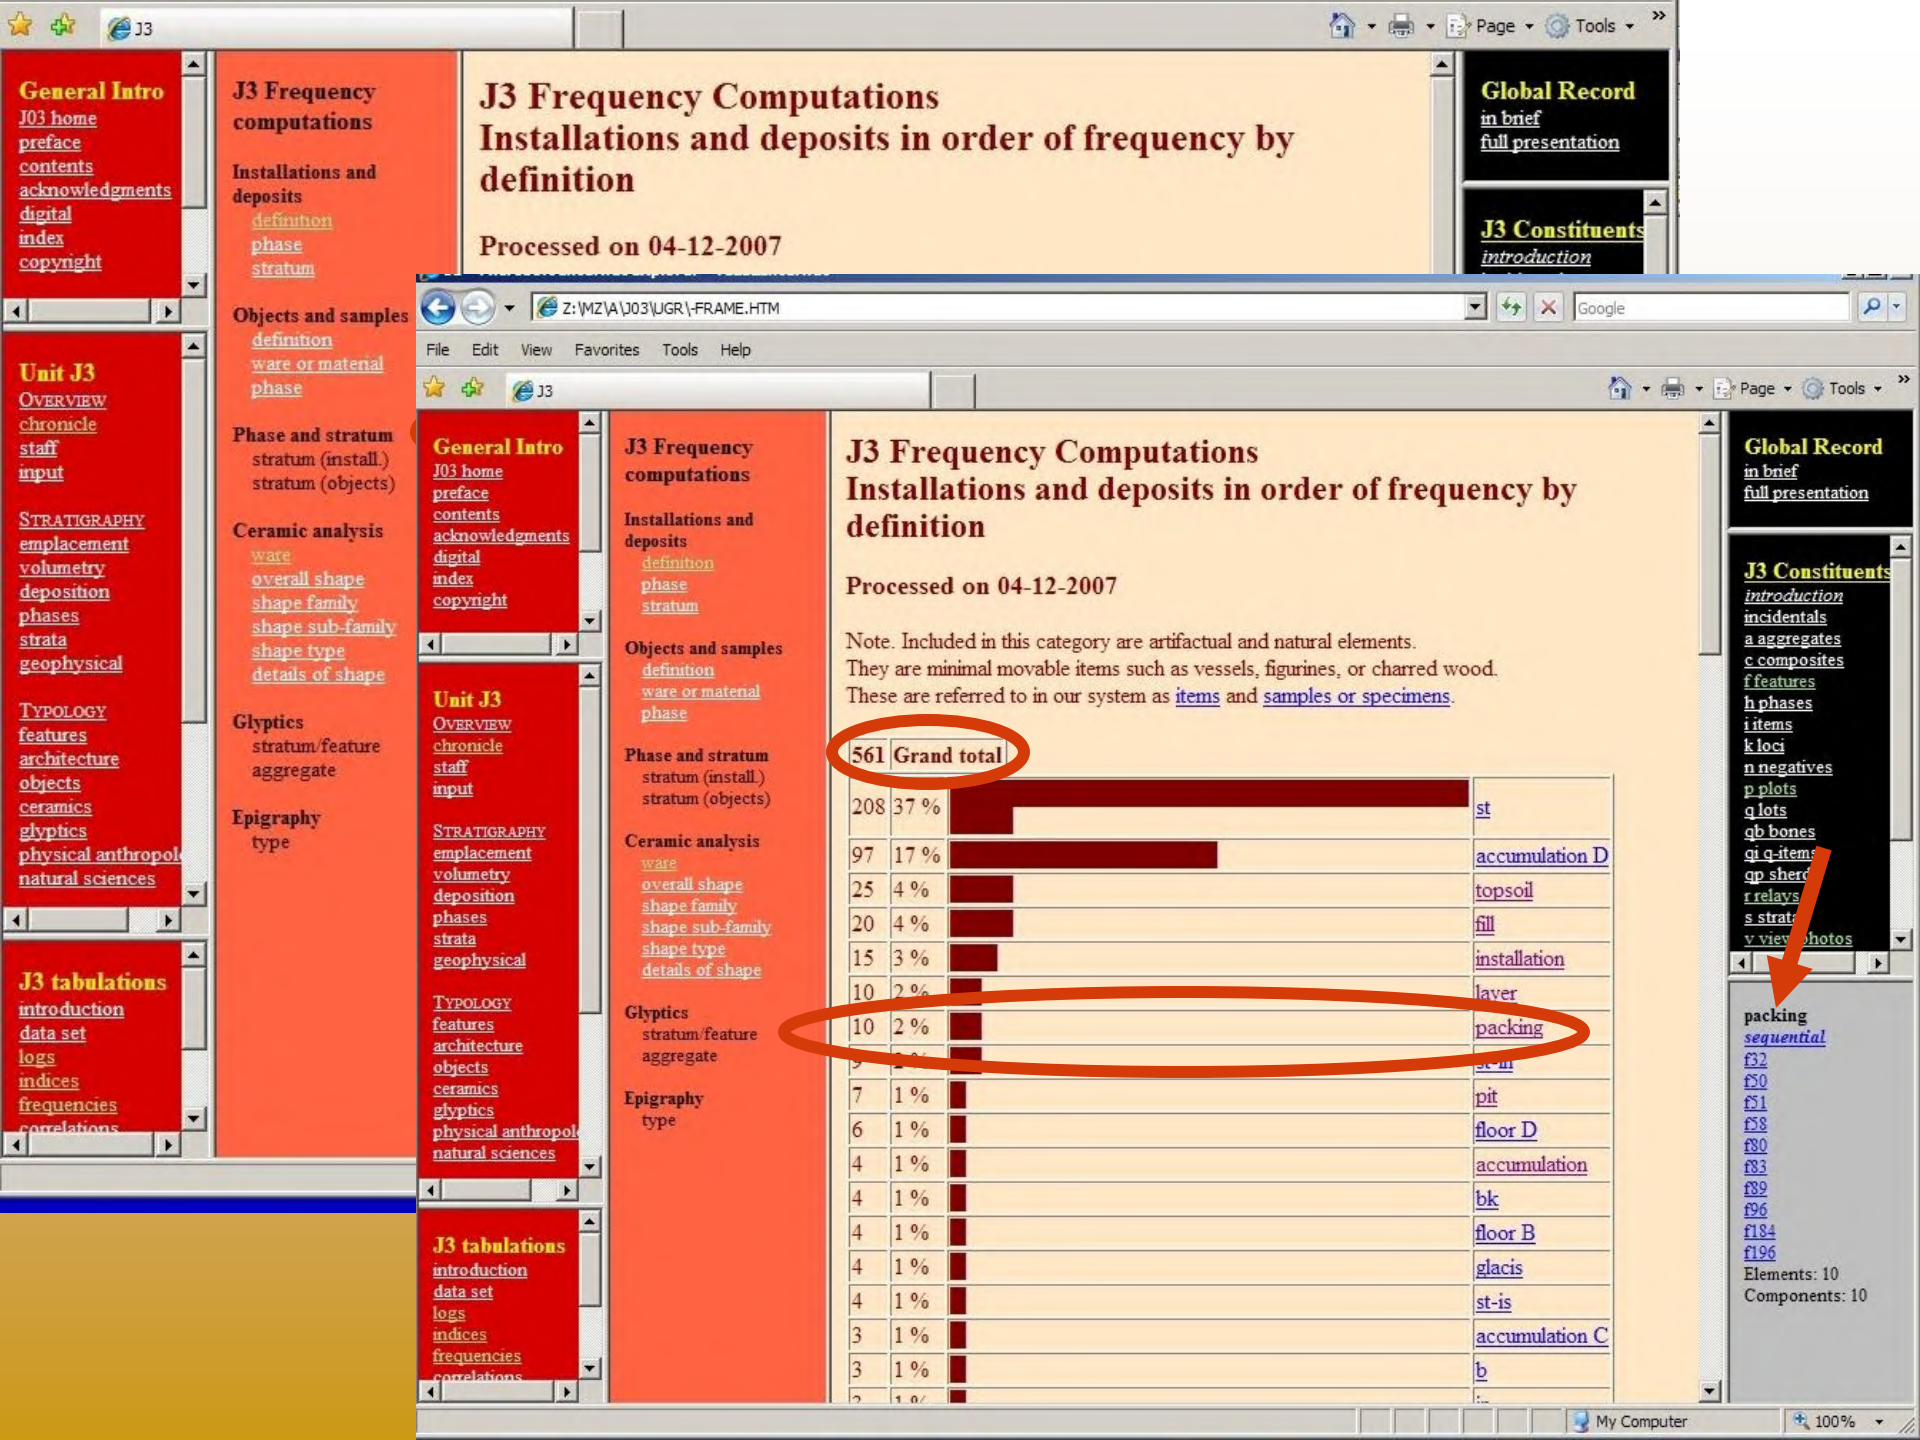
J3

Page Tools

General Intro
J03 home
preface
contents
acknowledgments
digital
index
copyright

Unit J3
OVERVIEW
chronicle
staff
input

STRATIGRAPHY
emplacement
volumetry
deposition
phases
strata
geophysical

TYPOLOGY
features
architecture
objects
ceramics
glyptics
physical anthropol
natural sciences

J3 tabulations
introduction
data set
logs
indices
frequencies
correlations

J3 Frequency computations

Installations and deposits
definition
phase
stratum

Objects and samples
definition
ware or material
phase

Phase and stratum
stratum (install.)
stratum (objects)

Ceramic analysis
ware
overall shape
shape family
shape sub-family
shape type
details of shape

Glyptics
stratum/feature
aggregate

Epigraphy
type

J3 Frequency Computations
Installations and deposits in order of frequency by definition

Processed on 04-12-2007

Global Record
in brief
full presentation

J3 Constituents
introduction

Z:\MZ\A\J03\UGR\-FRAME.HTM

Google

File Edit View Favorites Tools Help

J3

Page Tools

General Intro
J03 home
preface
contents
acknowledgments
digital
index
copyright

Unit J3
OVERVIEW
chronicle
staff
input

STRATIGRAPHY
emplacement
volumetry
deposition
phases
strata
geophysical

TYPOLOGY
features
architecture
objects
ceramics
glyptics
physical anthropol
natural sciences

J3 tabulations
introduction
data set
logs
indices
frequencies
correlations

J3 Frequency computations

Installations and deposits
definition
phase
stratum

Objects and samples
definition
ware or material
phase

Phase and stratum
stratum (install.)
stratum (objects)

Ceramic analysis
ware
overall shape
shape family
shape sub-family
shape type
details of shape

Glyptics
stratum/feature
aggregate

Epigraphy
type

J3 Frequency Computations
Installations and deposits in order of frequency by definition

Processed on 04-12-2007

Note. Included in this category are artifactual and natural elements.
They are minimal movable items such as vessels, figurines, or charred wood.
These are referred to in our system as items and samples or specimens.

| 561 | Grand total | | |
|---|---|---|---|
| 208 | 37 % | | st |
| 97 | 17 % | | accumulation D |
| 25 | 4 % | | topsoil |
| 20 | 4 % | | fill |
| 15 | 3 % | | installation |
| 10 | 2 % | | layer |
| 10 | 2 % | | packing |
| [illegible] | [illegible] | | st-in |
| 7 | 1 % | | pit |
| 6 | 1 % | | floor D |
| 4 | 1 % | | accumulation |
| 4 | 1 % | | bk |
| 4 | 1 % | | floor B |
| 4 | 1 % | | glacis |
| 4 | 1 % | | st-is |
| 3 | 1 % | | accumulation C |
| 3 | 1 % | | b |

Global Record
in brief
full presentation

J3 Constituents
introduction
incidentals
a aggregates
c composites
f features
h phases
i items
k loci
n negatives
p plots
q lots
qb bones
qi q-items
qp sherd
r relays
s strat
v view photos

packing
sequential
f32
f50
f51
f58
f80
f83
f89
f96
f184
f196
Elements: 10
Components: 10

My Computer
100%